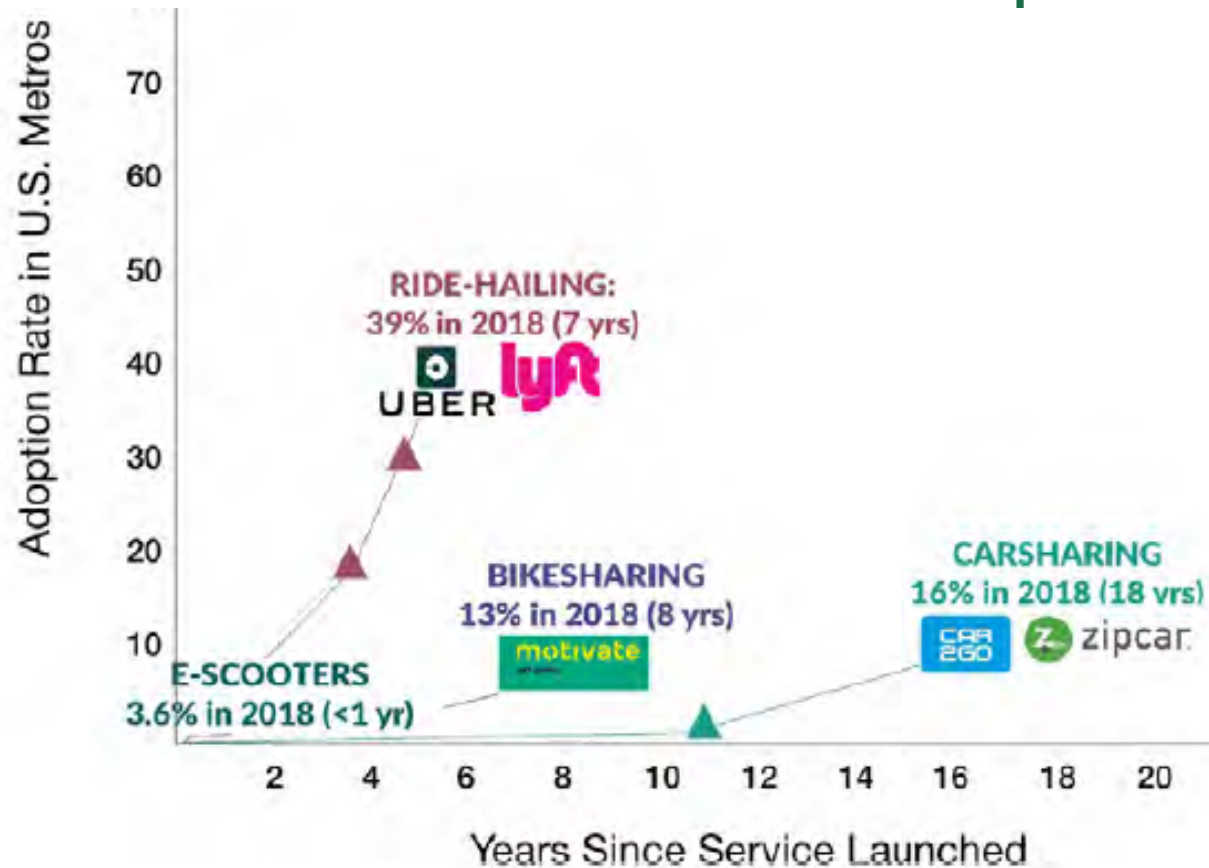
Adoption Rate in U.S. Metros

70
60
50
40
30
20
10

RIDE-HAILING:
39% in 2018 (7 yrs)

UBER
lyft

BIKESHARING
13% in 2018 (8 yrs)

motivate

CARSHARING
16% in 2018 (18 yrs)

CAR2GO
zipcar

E-SCOOTERS
3.6% in 2018 (<1 yr)

2 4 6 8 10 12 14 16 18 20

Years Since Service Launched